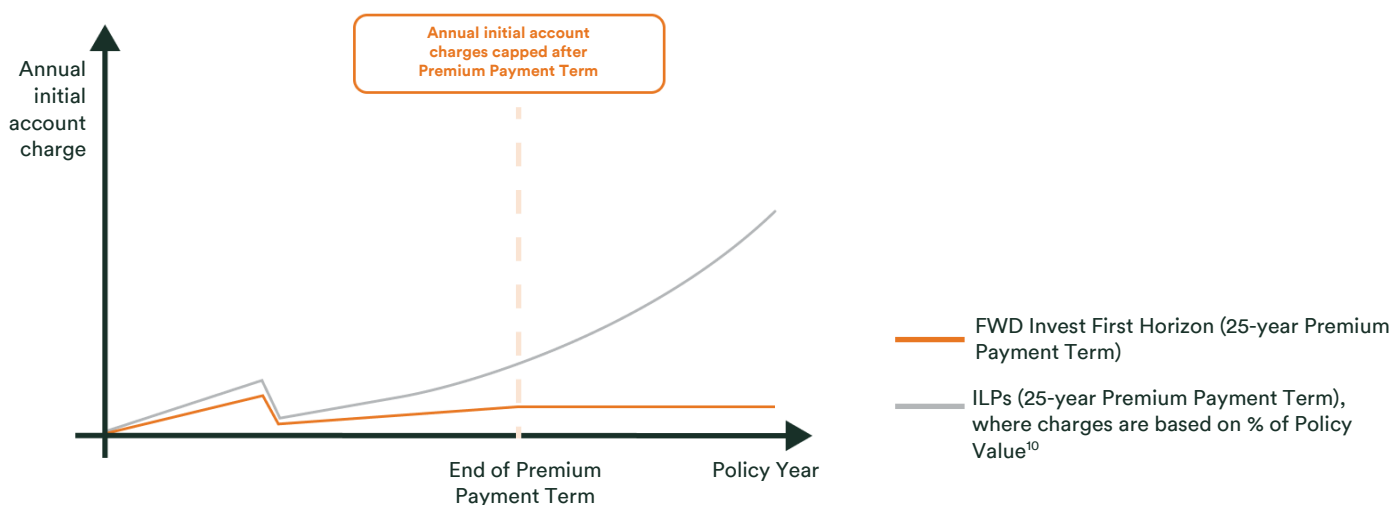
Annual initial account charges capped after Premium Payment Term

Annual initial account charge

End of Premium Payment Term

Policy Year

FWD Invest First Horizon (25-year Premium Payment Term)

ILPs (25-year Premium Payment Term), where charges are based on % of Policy Value$^{10}$